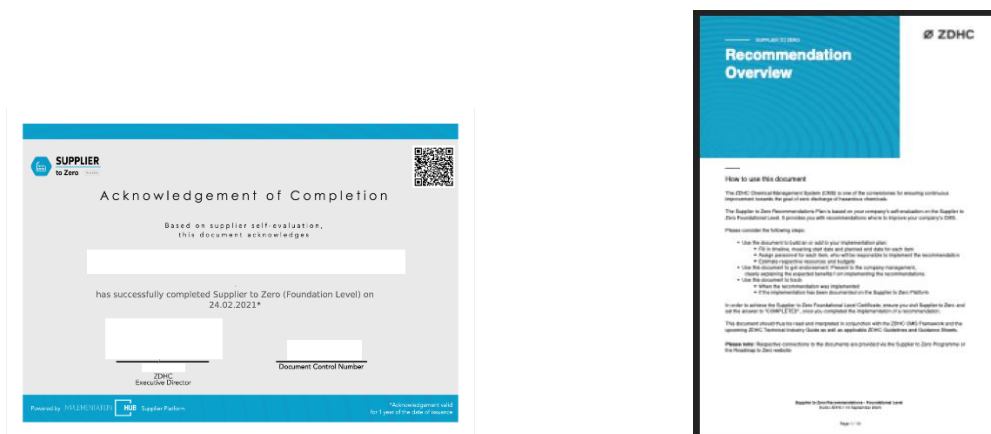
SUPPLIER to Zero

Acknowledgement of Completion

Based on supplier self-evaluation, this document acknowledges

has successfully completed Supplier to Zero (Foundation Level) on 24.02.2021*

ZDHC
Executive Director

Document Control Number

Powered by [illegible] HUB Supplier Platform

*Acknowledgement valid for 1 year of the date of issuance

SUPPLIER TO ZERO

Recommendation Overview

ZDHC

How to use this document

The ZDHC Chemical Management System (CMS) is one of the cornerstones for ensuring continuous improvement towards the goal of zero discharge of hazardous chemicals.

The Supplier to Zero Recommendations Plan is based on your company's self-evaluation on the Supplier to Zero Foundational Level. It provides you with recommendations where to improve your company's CMS.

Please consider the following steps:

• Use the document to build on or add to your implementation plan:
• Fill in timeline, meaning start date and planned end date for each item
• Assign personnel for each item, who will be responsible to implement the recommendation
• Estimate respective resources and budgets
• Use the document to get endorsement: Present to the company management, clearly explaining the expected benefits from implementing the recommendations.
• Use the document to track:
• When the recommendation was implemented
• If the implementation has been documented on the Supplier to Zero Platform

In order to achieve the Supplier to Zero Foundational Level Certificate, ensure you visit Supplier to Zero and set the answer to "COMPLETE", once you completed the implementation of a recommendation.

This document should thus be read and interpreted in conjunction with the ZDHC CMS Framework and the upcoming ZDHC Technical Industry Guide as well as applicable ZDHC Guidelines and Guidance Sheets.

Please note: Respective connections to the documents are provided via the Supplier to Zero Programme or the Roadmap to Zero website.

Supplier to Zero Recommendations - Foundational Level
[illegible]

Page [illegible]